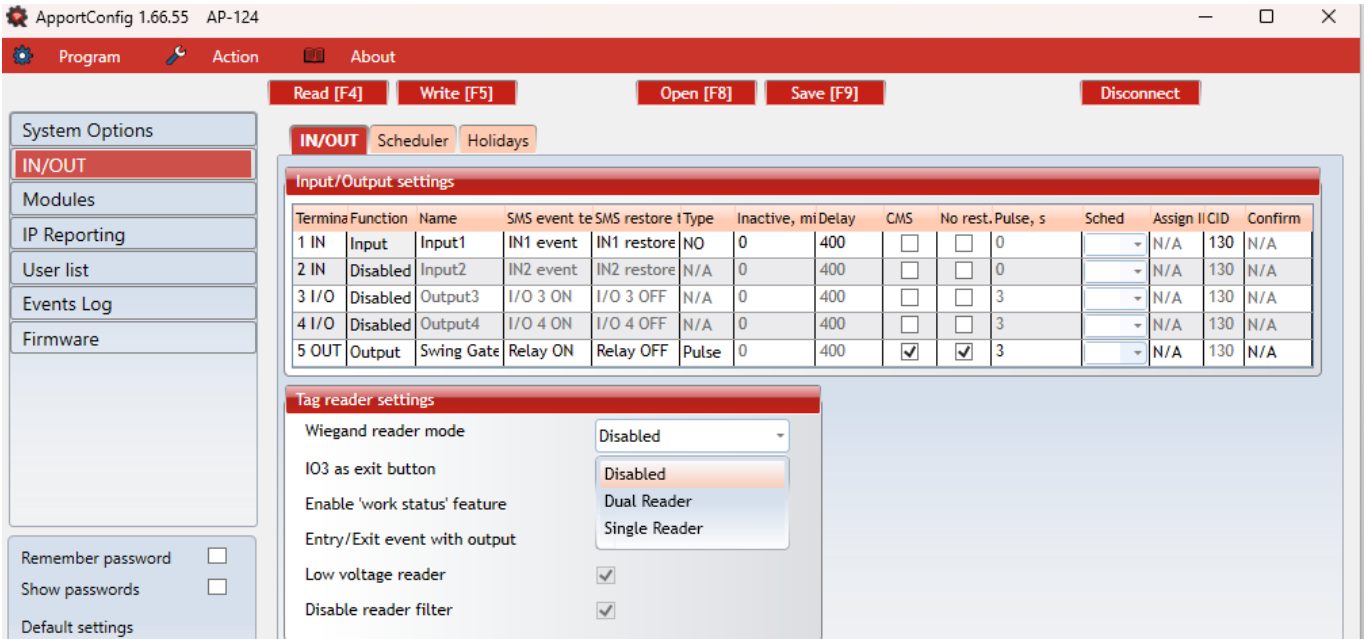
ApportConfig 1.66.55 AP-124

Program Action About

Read [F4] Write [F5] Open [F8] Save [F9] Disconnect

System Options
IN/OUT
Modules
IP Reporting
User list
Events Log
Firmware

Remember password
Show passwords
Default settings

IN/OUT Scheduler Holidays

Input/Output settings

| Termina | Function | Name | SMS event te | SMS restore t | Type | Inactive, mi | Delay | CMS | No rest. | Pulse, s | Sched | Assign II | CID | Confirm |
|---|---|---|---|---|---|---|---|---|---|---|---|---|---|---|
| 1 IN | Input | Input1 | IN1 event | IN1 restore | NO | 0 | 400 | ☐ | ☐ | 0 | | N/A | 130 | N/A |
| 2 IN | Disabled | Input2 | IN2 event | IN2 restore | N/A | 0 | 400 | ☐ | ☐ | 0 | | N/A | 130 | N/A |
| 3 I/O | Disabled | Output3 | I/O 3 ON | I/O 3 OFF | N/A | 0 | 400 | ☐ | ☐ | 3 | | N/A | 130 | N/A |
| 4 I/O | Disabled | Output4 | I/O 4 ON | I/O 4 OFF | N/A | 0 | 400 | ☐ | ☐ | 3 | | N/A | 130 | N/A |
| 5 OUT | Output | Swing Gate | Relay ON | Relay OFF | Pulse | 0 | 400 | ☑ | ☑ | 3 | | N/A | 130 | N/A |

Tag reader settings

Wiegand reader mode Disabled
IO3 as exit button
Enable 'work status' feature
Entry/Exit event with output
Low voltage reader
Disable reader filter

Disabled
Dual Reader
Single Reader